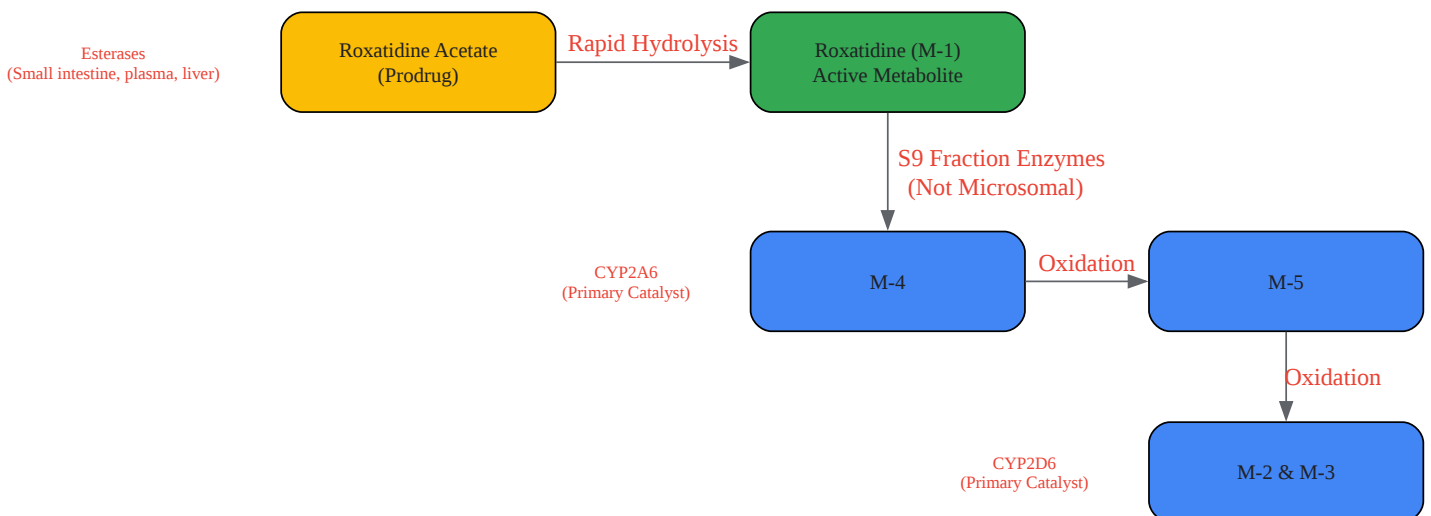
Esterases
(Small intestine, plasma, liver)

Roxatidine Acetate
(Prodrug)

Rapid Hydrolysis

Roxatidine (M-1)
Active Metabolite

S9 Fraction Enzymes
(Not Microsomal)

CYP2A6
(Primary Catalyst)

M-4

Oxidation

M-5

Oxidation

CYP2D6
(Primary Catalyst)

M-2 & M-3